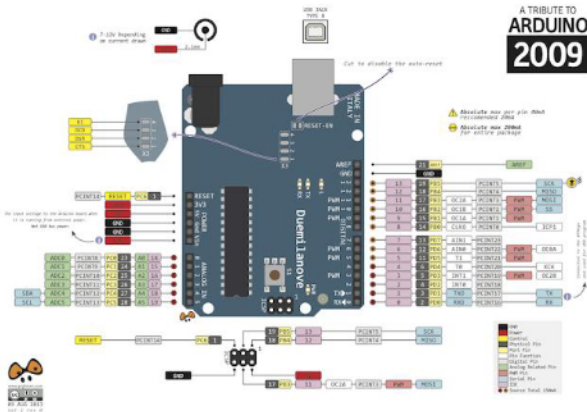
A TRIBUTE TO
ARDUINO
2009

7-12V Depending on current drawn

GND

2.1mm

USB JACK TYPE B

Cut to disable the auto-reset

Absolute max per pin 40mA recommended 20mA

Absolute max 200mA for entire package

RESET-EN

MADE IN ITALY

X3

AREF

GND

AREF

13

12

11

10

9

8

7

6

5

4

3

2

1

0

PWM

PWM

PWM

PWM

PWM

PWM

SCK

MISO

MOSI

SS

OC1A

OC1B

OC2A

OC0A

OC0B

PCINT5

PCINT4

PCINT3

PCINT2

PCINT1

PCINT0

ICP1

CLKO

PCINT23

PCINT22

PCINT21

PCINT20

PCINT19

PCINT18

PCINT17

PCINT16

AIN1

AIN0

T1

T0

INT1

INT0

TXD

RXD

TX

RX

OC0A

OC0B

XCK

OC2B

PCINT14

RESET

PC6

1

RESET

3V3

5V

GND

GND

VIN

POWER

ANALOG IN

Duemilanove

ADC0

ADC1

ADC2

ADC3

ADC4

ADC5

PCINT8

PCINT9

PCINT10

PCINT11

PCINT12

PCINT13

A0

A1

A2

A3

A4

A5

14

15

16

17

18

19

SDA

SCL

ICSP

RESET

PCINT14

PC6

1

GND

SCK

MISO

MOSI

PCINT5

PCINT4

PCINT3

13

12

11

OC2A

PWM

GND

Power

Control

Physical Pin

Port Pin

Pin Function

Digital Pin

Analog Related Pin

PWM Pin

Serial Pin

IDE

Source Total 150mA